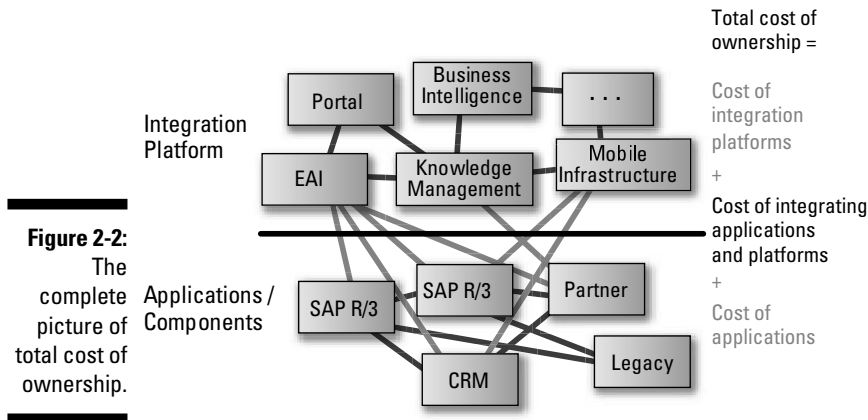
Figure 2-2: The complete picture of total cost of ownership.

Integration Platform

Portal

Business Intelligence

. . .

EAI

Knowledge Management

Mobile Infrastructure

Applications / Components

SAP R/3

SAP R/3

Partner

Legacy

CRM

Total cost of ownership =

Cost of integration platforms

+

Cost of integrating applications and platforms

+

Cost of applications